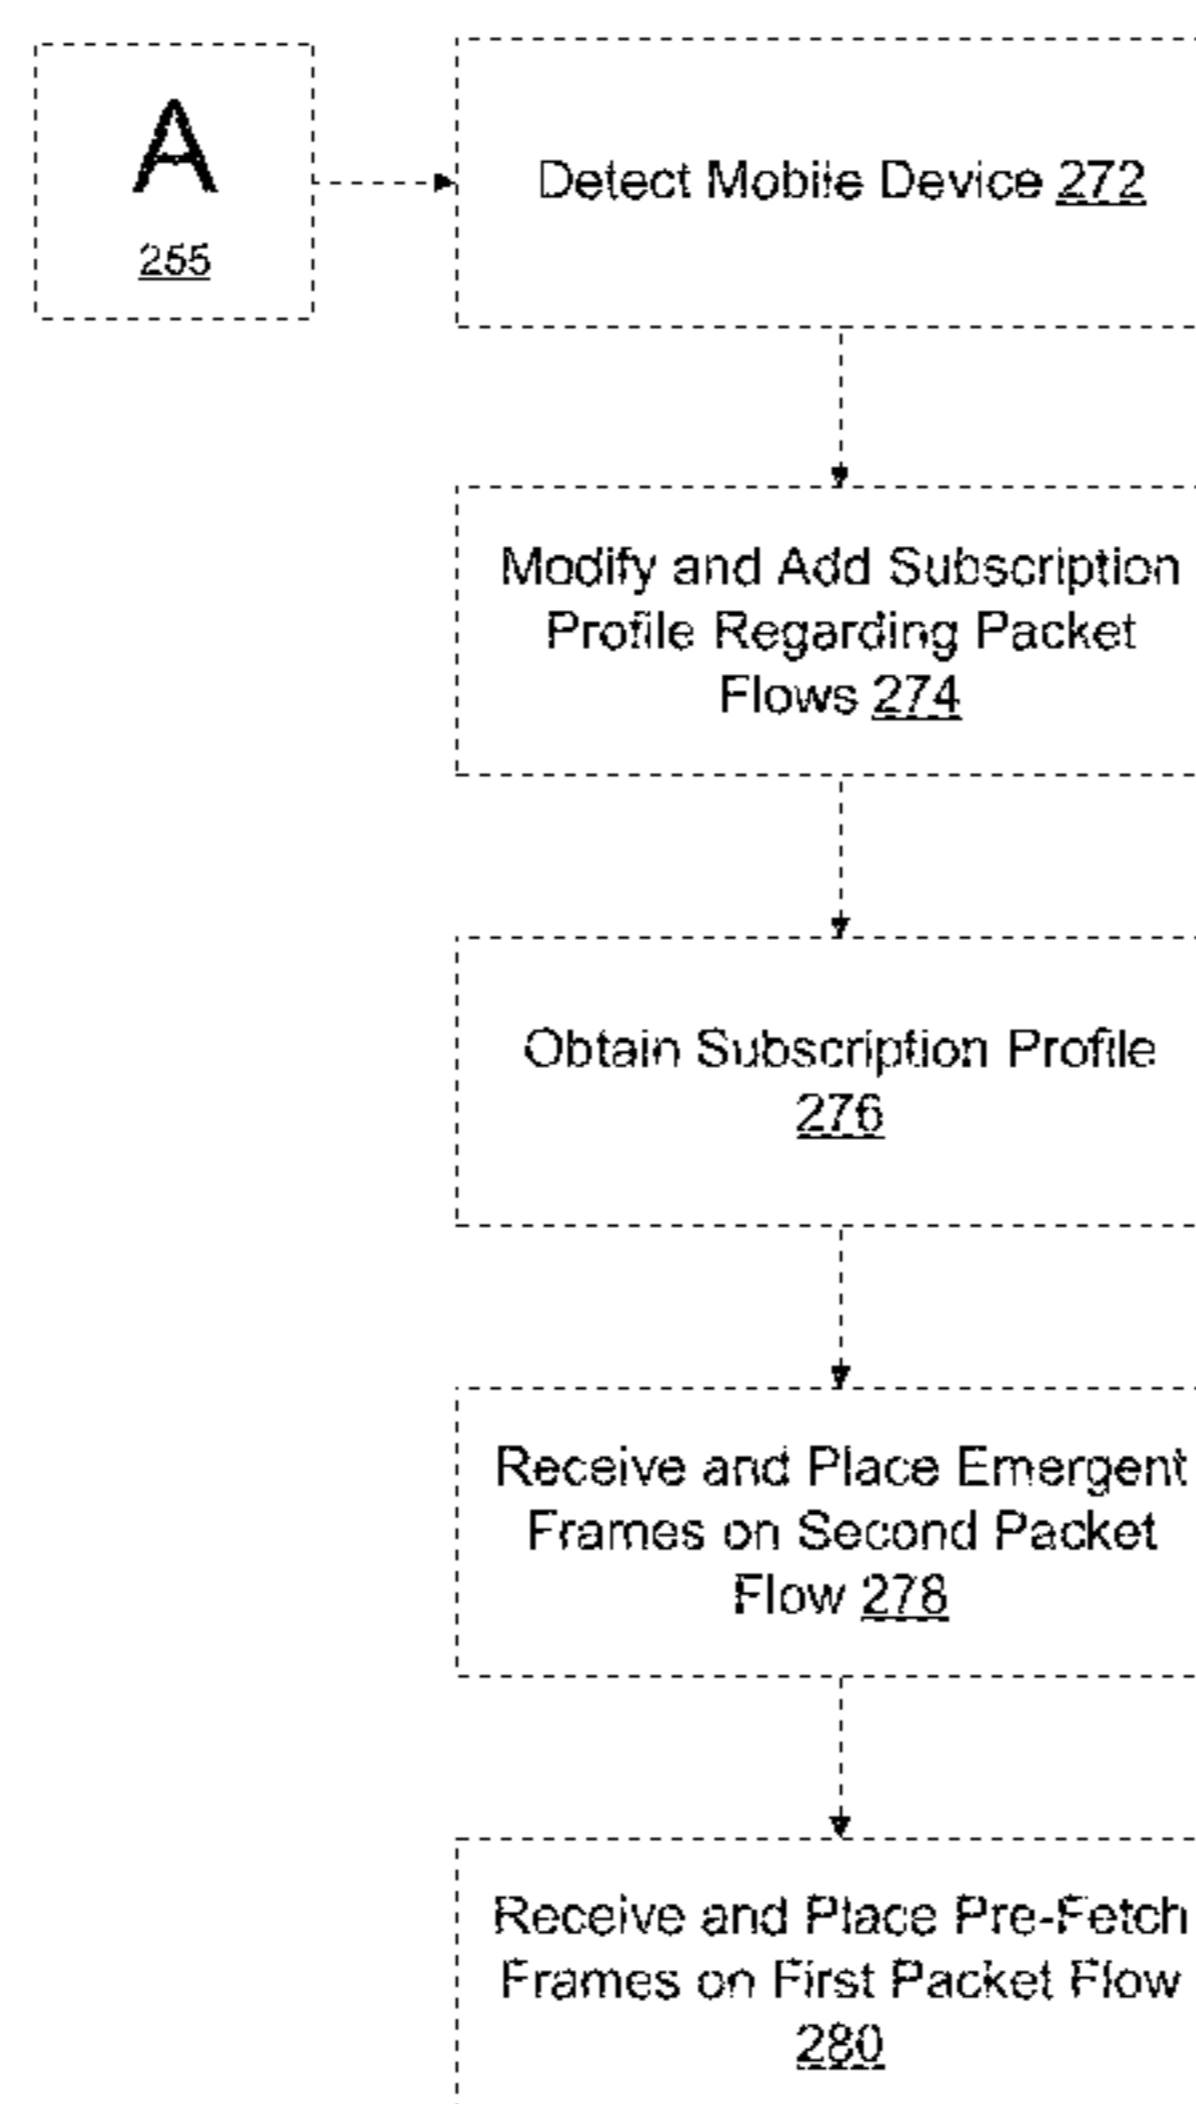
A
255

Detect Mobile Device 272

Modify and Add Subscription Profile Regarding Packet Flows 274

Obtain Subscription Profile 276

Receive and Place Emergent Frames on Second Packet Flow 278

Receive and Place Pre-Fetch Frames on First Packet Flow 280